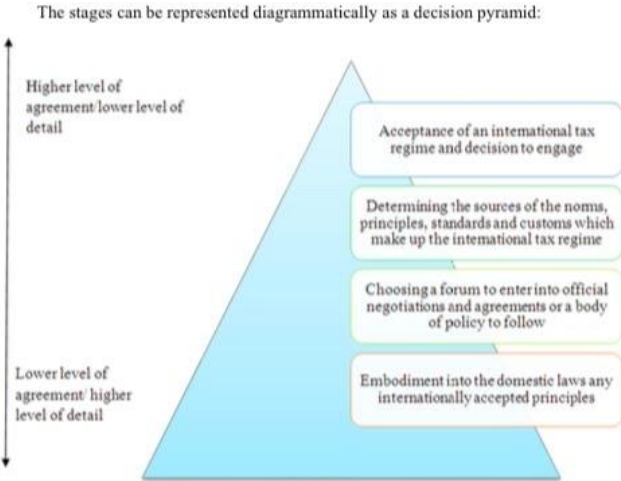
The stages can be represented diagrammatically as a decision pyramid:

Higher level of agreement/lower level of detail

Acceptance of an international tax regime and decision to engage

Determining the sources of the norms, principles, standards and customs which make up the international tax regime

Choosing a forum to enter into official negotiations and agreements or a body of policy to follow

Lower level of agreement/ higher level of detail

Embodiment into the domestic laws any internationally accepted principles